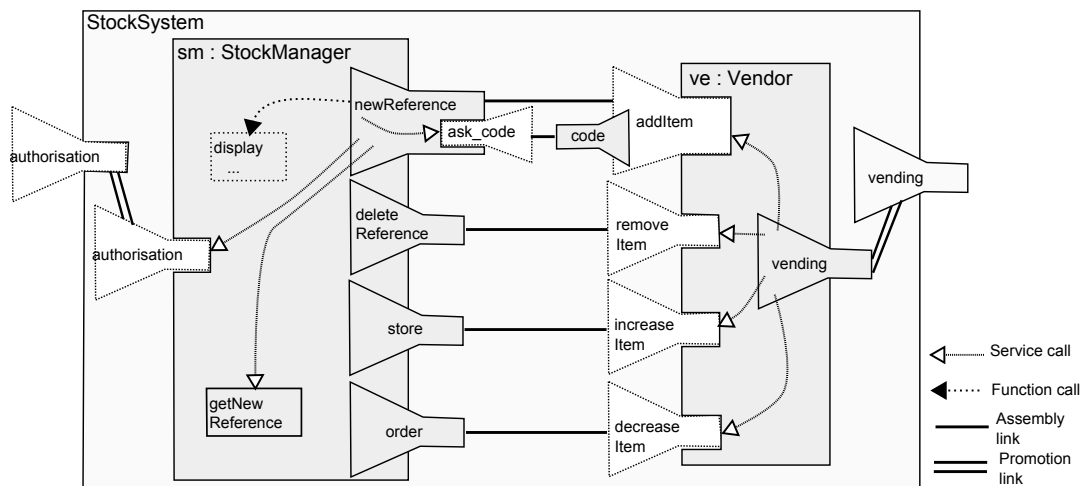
StockSystem

sm : StockManager

ve : Vendor

newReference

display
...

ask_code

code

addItem

authorisation

authorisation

delete Reference

remove Item

vending

vending

store

increase Item

getNew Reference

order

decrease Item

Service call

Function call

Assembly link

Promotion link